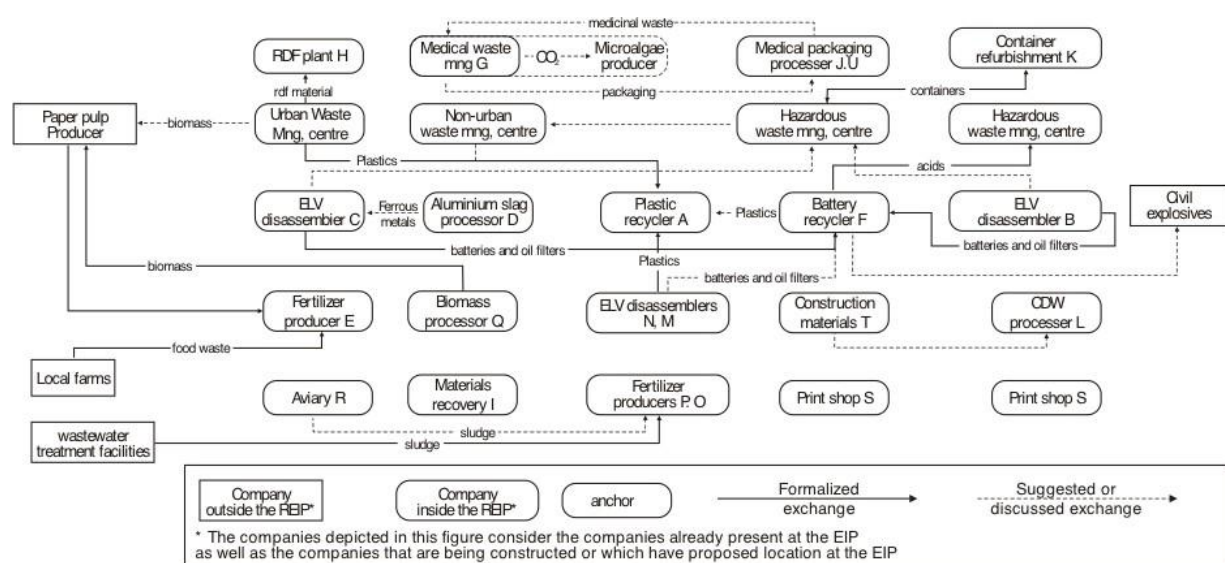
medicinal waste

RDF plant H

Medical waste mng G

$CO_2$

Microalgae producer

Medical packaging processer J, U

Container refurbishment K

rdf material

packaging

containers

Paper pulp Producer

biomass

Urban Waste Mng. centre

Non-urban waste mng. centre

Hazardous waste mng. centre

Hazardous waste mng. centre

Plastics

acids

ELV disassembler C

Ferrous metals

Aluminium slag processor D

Plastic recycler A

Plastics

Battery recycler F

ELV disassembler B

Civil explosives

batteries and oil filters

batteries and oil filters

biomass

Plastics

batteries and oil filters

Fertilizer producer E

Biomass processor Q

ELV disassemblers N, M

Construction materials T

CDW processer L

food waste

Local farms

Aviary R

Materials recovery I

Fertilizer producers P, O

Print shop S

Print shop S

wastewater treatment facilities

sludge

sludge

Company outside the REIP*

Company inside the REIP*

anchor

Formalized exchange

Suggested or discussed exchange

* The companies depicted in this figure consider the companies already present at the EIP as well as the companies that are being constructed or which have proposed location at the EIP